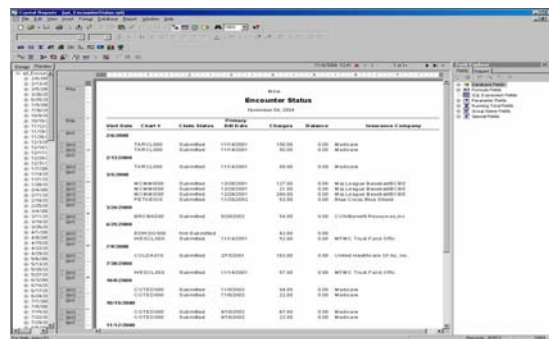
Encounter Status

November 04, 2004

| Visit Date | Chart # | Claim Status | Primary Bill Date | Charges | Balance | Insurance Company |
|---|---|---|---|---|---|---|
| 2/4/2000 | | | | | | |
| | TARCL000 | Submitted | 11/14/2001 | 150.00 | 0.00 | Medicare |
| | TARCL000 | Submitted | 11/14/2001 | 55.00 | 0.00 | Medicare |
| 2/13/2000 | | | | | | |
| | TARCL000 | Submitted | 11/14/2001 | 90.00 | 0.00 | Medicare |
| 3/5/2000 | | | | | | |
| | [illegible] | Submitted | 12/28/2001 | 137.00 | 0.00 | Mid Legal Bene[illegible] |
| | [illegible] | Submitted | 12/28/2001 | 37.00 | 0.00 | Mid Legal Bene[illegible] |
| | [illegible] | Submitted | 12/28/2001 | 260.00 | 0.00 | Mid Legal Bene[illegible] |
| | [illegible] | Submitted | 11/29/2002 | 53.00 | 0.00 | Blue Cross Blue Shield |
| 3/29/2000 | | | | | | |
| | BROSA000 | Submitted | 5/20/2002 | 54.00 | 0.00 | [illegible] Resources,Inc. |
| 6/25/2000 | | | | | | |
| | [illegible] | Not Submitted | | 62.00 | 0.00 | |
| | WESCL000 | Submitted | 11/14/2001 | 52.00 | 0.00 | MTWC Trust Fund Offc |
| 7/6/2000 | | | | | | |
| | COLEA000 | Submitted | 2/15/2001 | 150.00 | 0.00 | United Healthcare Of Az, Inc. |
| 7/26/2000 | | | | | | |
| | WESCL000 | Submitted | 11/14/2001 | 57.00 | 0.00 | MTWC Trust Fund Offc |
| 10/6/2000 | | | | | | |
| | COTED000 | Submitted | 11/6/2002 | 54.00 | 0.00 | Medicare |
| | COTED000 | Submitted | 11/6/2002 | 22.00 | 0.00 | Medicare |
| 10/15/2000 | | | | | | |
| | COTED000 | Submitted | 4/10/2002 | 87.00 | 0.00 | Medicare |
| | COTED000 | Submitted | 4/10/2002 | 22.00 | 0.00 | Medicare |
| 11/12/2000 | | | | | | |